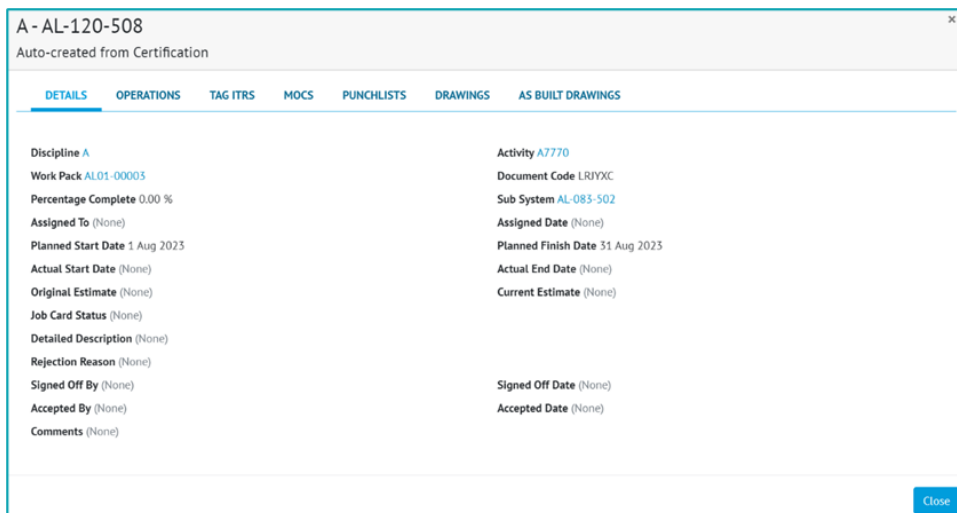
A - AL-120-508
Auto-created from Certification

×

DETAILS OPERATIONS TAG ITRS MOCS PUNCHLISTS DRAWINGS AS BUILT DRAWINGS

Discipline A
Work Pack AL01-00003
Percentage Complete 0.00 %
Assigned To (None)
Planned Start Date 1 Aug 2023
Actual Start Date (None)
Original Estimate (None)
Job Card Status (None)
Detailed Description (None)
Rejection Reason (None)
Signed Off By (None)
Accepted By (None)
Comments (None)

Activity A7770
Document Code LRJYXC
Sub System AL-083-502
Assigned Date (None)
Planned Finish Date 31 Aug 2023
Actual End Date (None)
Current Estimate (None)
Signed Off Date (None)
Accepted Date (None)

Close